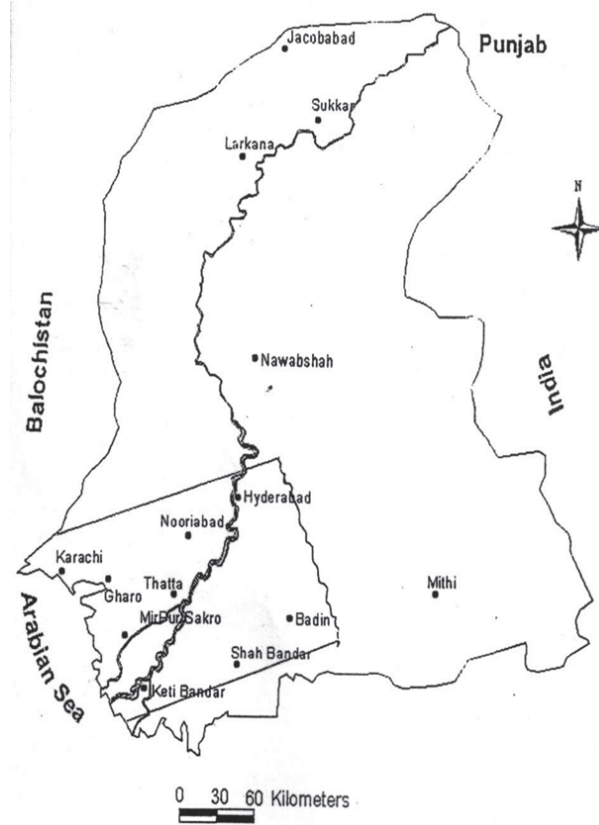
Jacobabad

Punjab

Sukkar

Larkana

N

Balochistan

Nawabshah

India

Hyderabad

Nooriabad

Karachi

Gharo

Thatta

Mithi

Arabian Sea

MirPurSakro

Badin

Shah Bandar

Keti Bandar

0 30 60 Kilometers